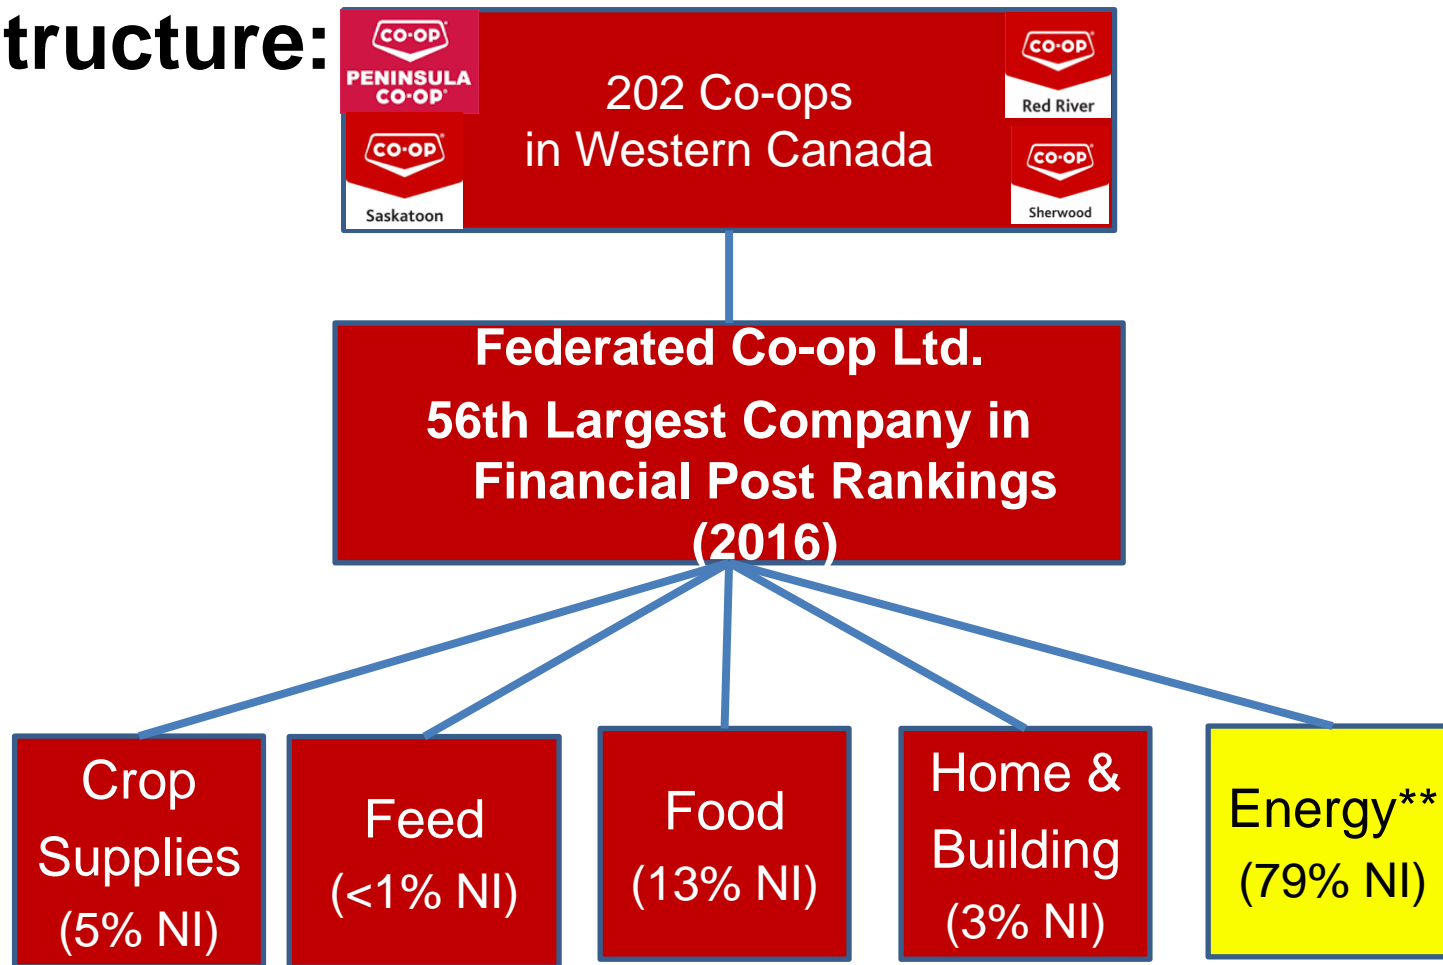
tructure:

CO-OP PENINSULA CO-OP

CO-OP Saskatoon

202 Co-ops in Western Canada

CO-OP Red River

CO-OP Sherwood

Federated Co-op Ltd.
56th Largest Company in Financial Post Rankings (2016)

Crop Supplies (5% NI)

Feed (<1% NI)

Food (13% NI)

Home & Building (3% NI)

Energy** (79% NI)